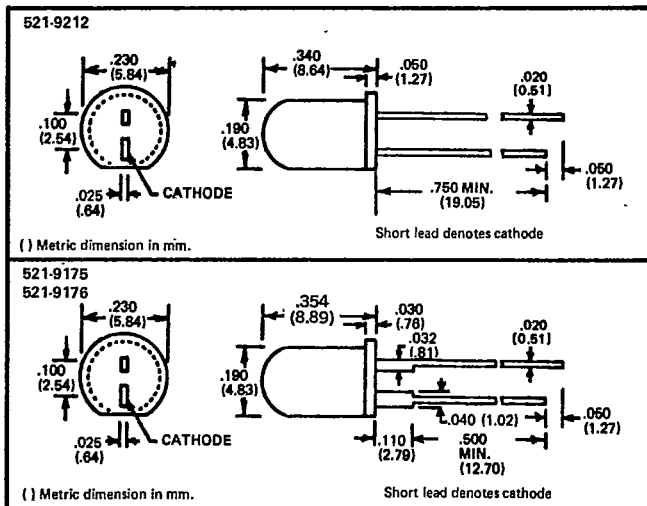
521-9212

.230
(5.84)

.100
(2.54)

.025
(.64)

CATHODE

.340
(8.64)

.050
(1.27)

.020
(0.51)

.190
(4.83)

.050
(1.27)

.750 MIN.
(19.05)

( ) Metric dimension in mm.

Short lead denotes cathode

521-9175
521-9176

.230
(5.84)

.100
(2.54)

.025
(.64)

CATHODE

.354
(8.89)

.030
(.76)

.032
(.81)

.020
(0.51)

.190
(4.83)

.040 (1.02)

.050
(1.27)

.110
(2.79)

.500
MIN.
(12.70)

( ) Metric dimension in mm.

Short lead denotes cathode